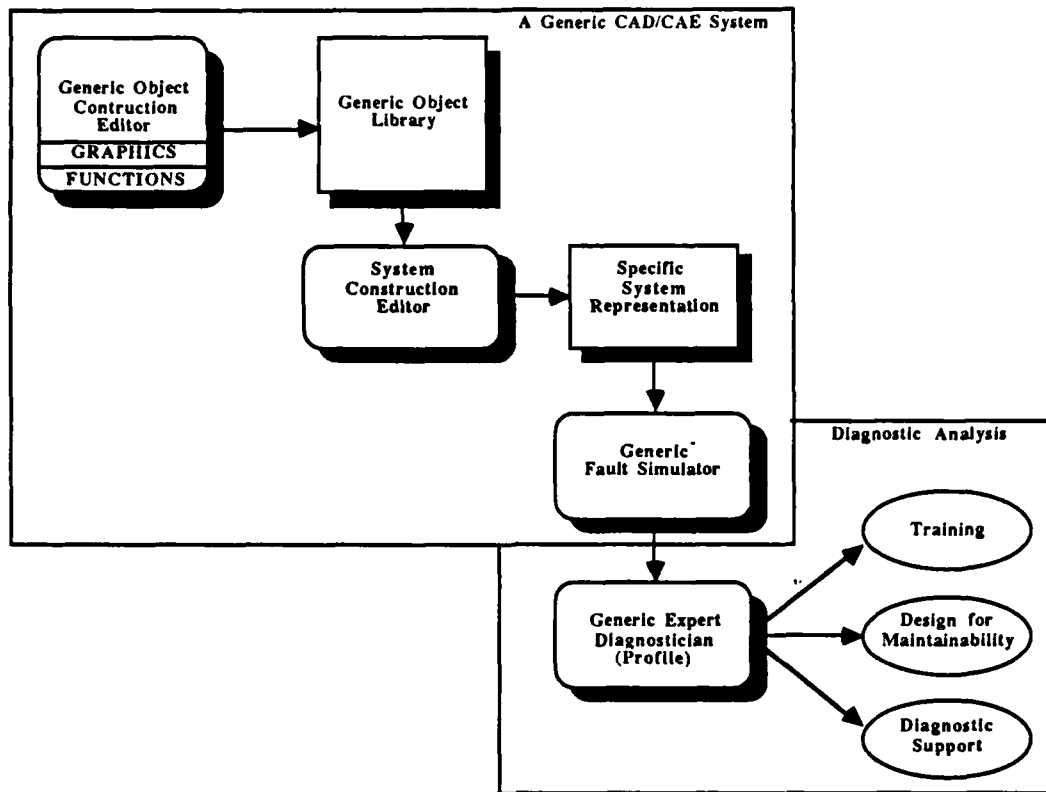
A Generic CAD/CAE System

Generic Object Contruction Editor
GRAPHICS
FUNCTIONS

Generic Object Library

System Construction Editor

Specific System Representation

Diagnostic Analysis

Generic Fault Simulator

Generic Expert Diagnostician (Profile)

Training

Design for Maintainability

Diagnostic Support